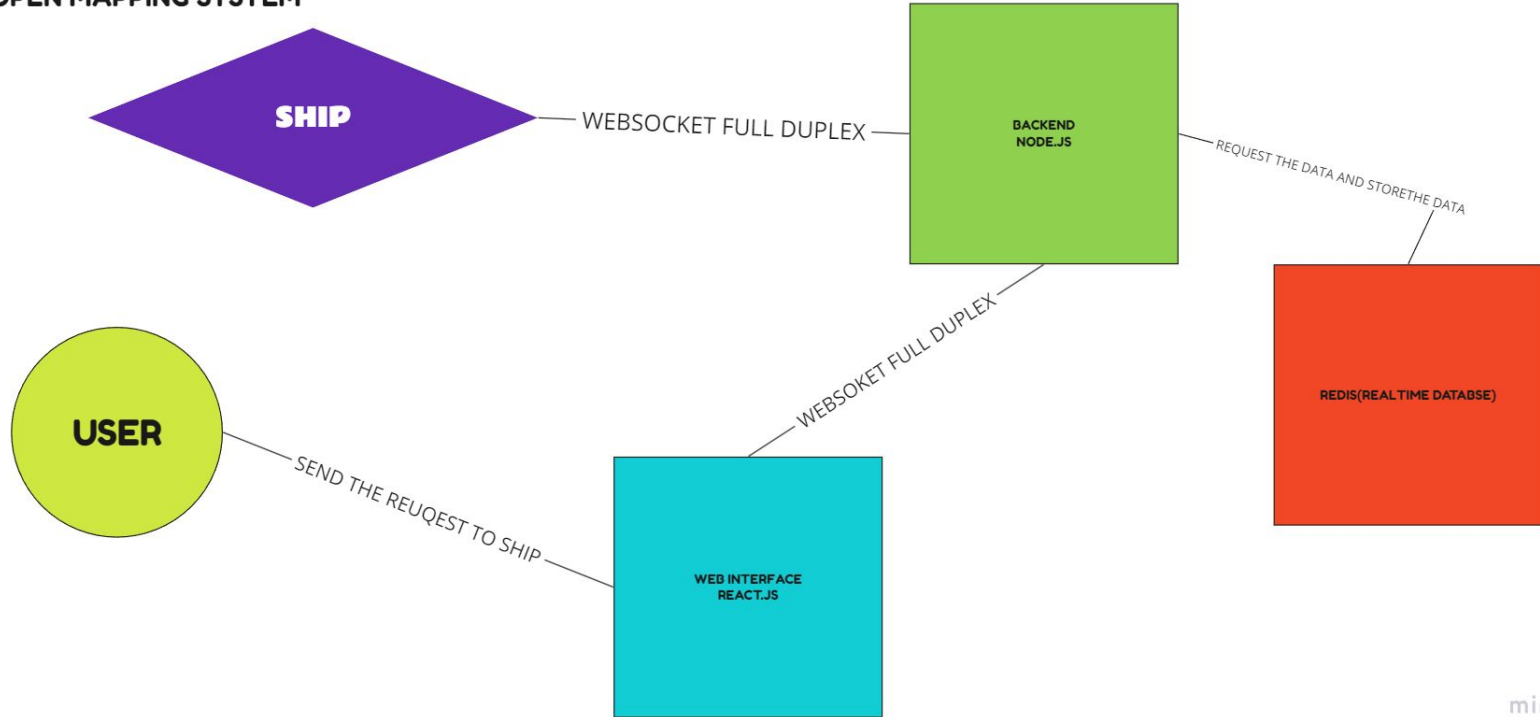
OPEN MAPPING SYSTEM

SHIP

WEBSOCKET FULL DUPLEX

BACKEND
NODE.JS

REQUEST THE DATA AND STORETHE DATA

REDIS(REALTIME DATABSE)

WEBSOKET FULL DUPLEX

USER

SEND THE REUQEST TO SHIP

WEB INTERFACE
REACT.JS

mi